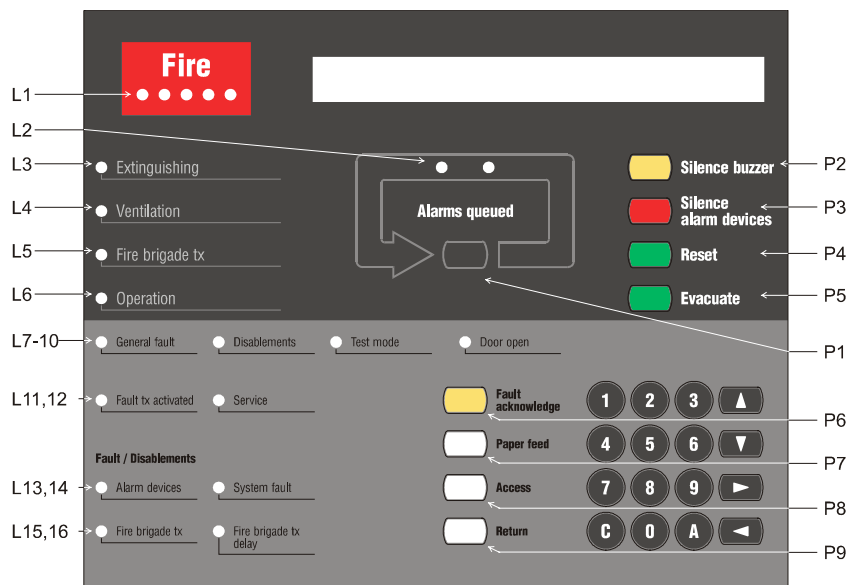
Fire

L1

L2

L3 Extinguishing

L4 Ventilation

L5 Fire brigade tx

L6 Operation

Alarms queued

Silence buzzer P2

Silence alarm devices P3

Reset P4

Evacuate P5

P1

L7-10 General fault Disablements Test mode Door open

L11,12 Fault tx activated Service

Fault / Disablements

L13,14 Alarm devices System fault

L15,16 Fire brigade tx Fire brigade tx delay

Fault acknowledge P6

Paper feed P7

Access P8

Return P9

1 2 3 ▲
4 5 6 ▼
7 8 9 ►
C 0 A ◄